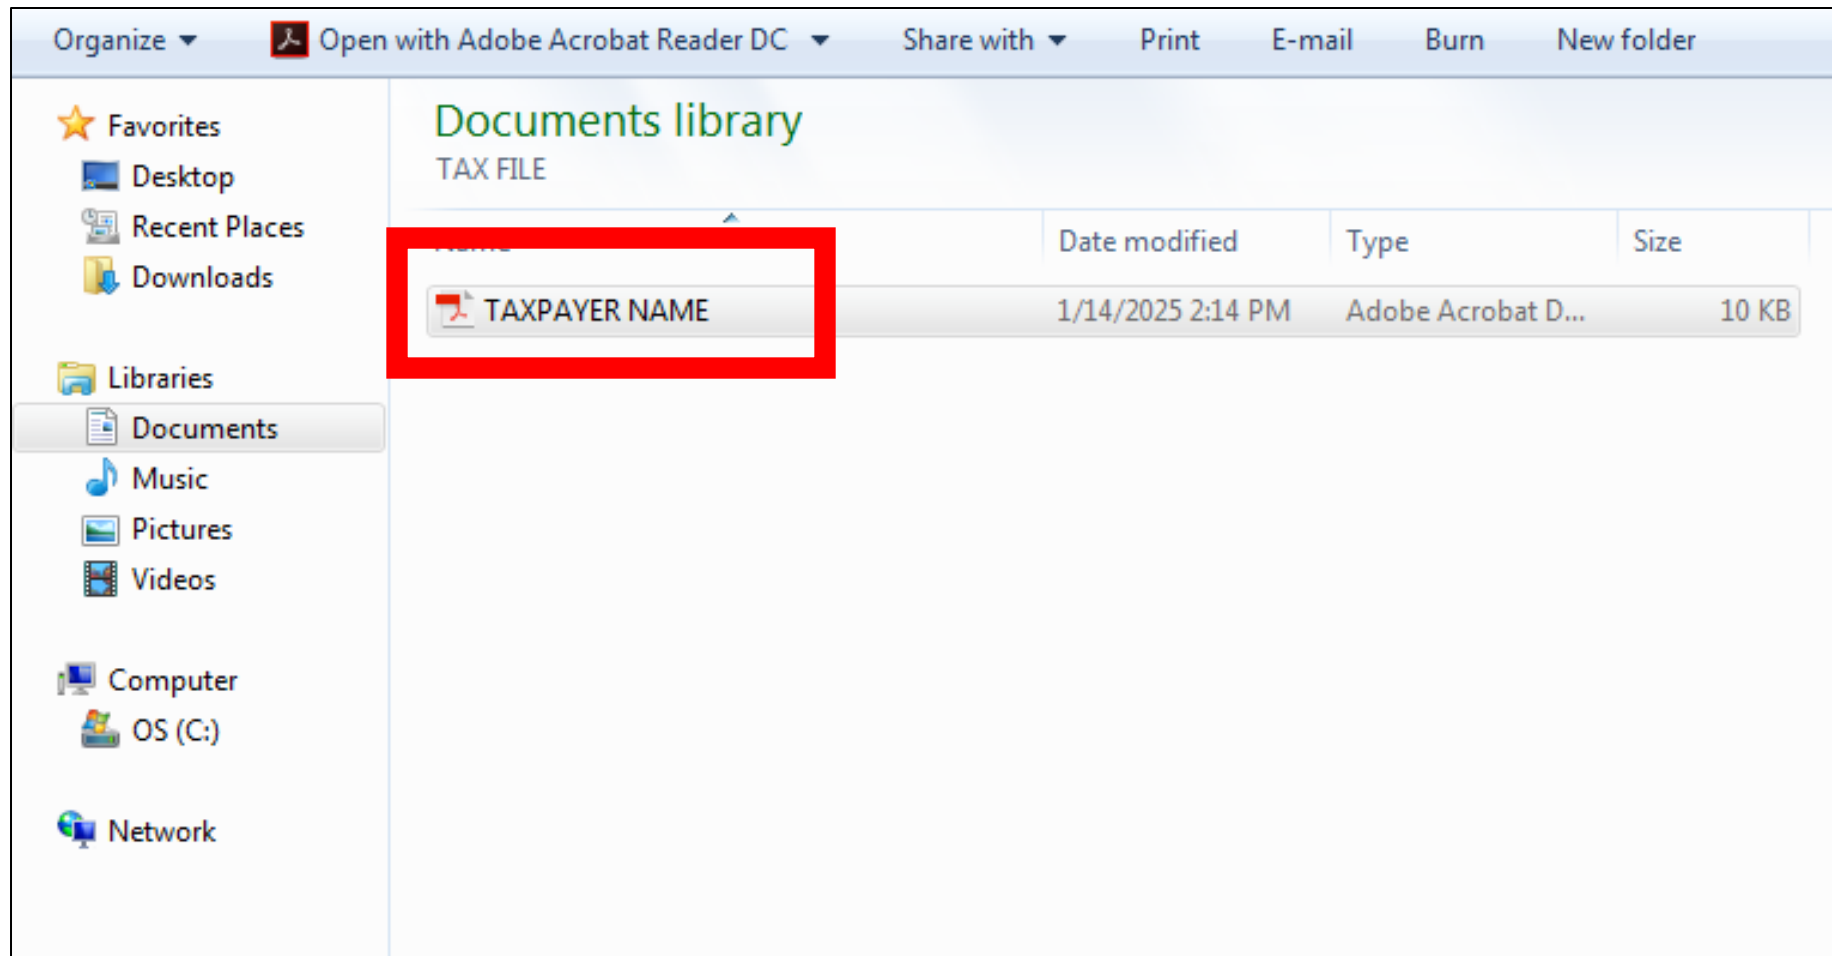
Organize ▾ Open with Adobe Acrobat Reader DC ▾ Share with ▾ Print E-mail Burn New folder

Favorites
Desktop
Recent Places
Downloads

Libraries
Documents
Music
Pictures
Videos

Computer
OS (C:)

Network

Documents library
TAX FILE

| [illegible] | Date modified | Type | Size |
|---|---|---|---|
| TAXPAYER NAME | 1/14/2025 2:14 PM | Adobe Acrobat D... | 10 KB |